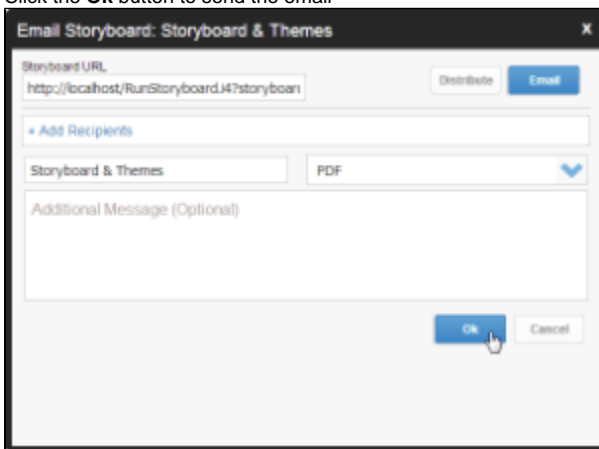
Click the **Ok** button to send the email.

Email Storyboard: Storyboard & Themes

x

Storyboard URL

http://localhost/RunStoryboard.i4?storyboard

Distribute

Email

+ Add Recipients

Storyboard & Themes

PDF

Additional Message (Optional)

Ok

Cancel